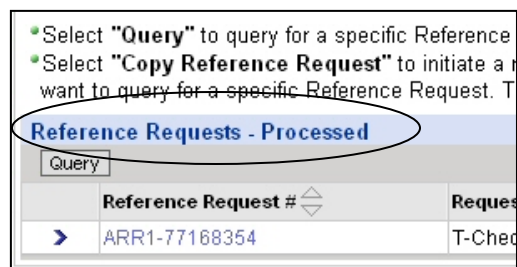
•Select **"Query"** to query for a specific Reference
•Select **"Copy Reference Request"** to initiate a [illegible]
want to query for a specific Reference Request. T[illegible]

Reference Requests - Processed

Query

| | Reference Request # | Reques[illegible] |
|---|---|---|
| › | ARR1-77168354 | T-Chec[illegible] |